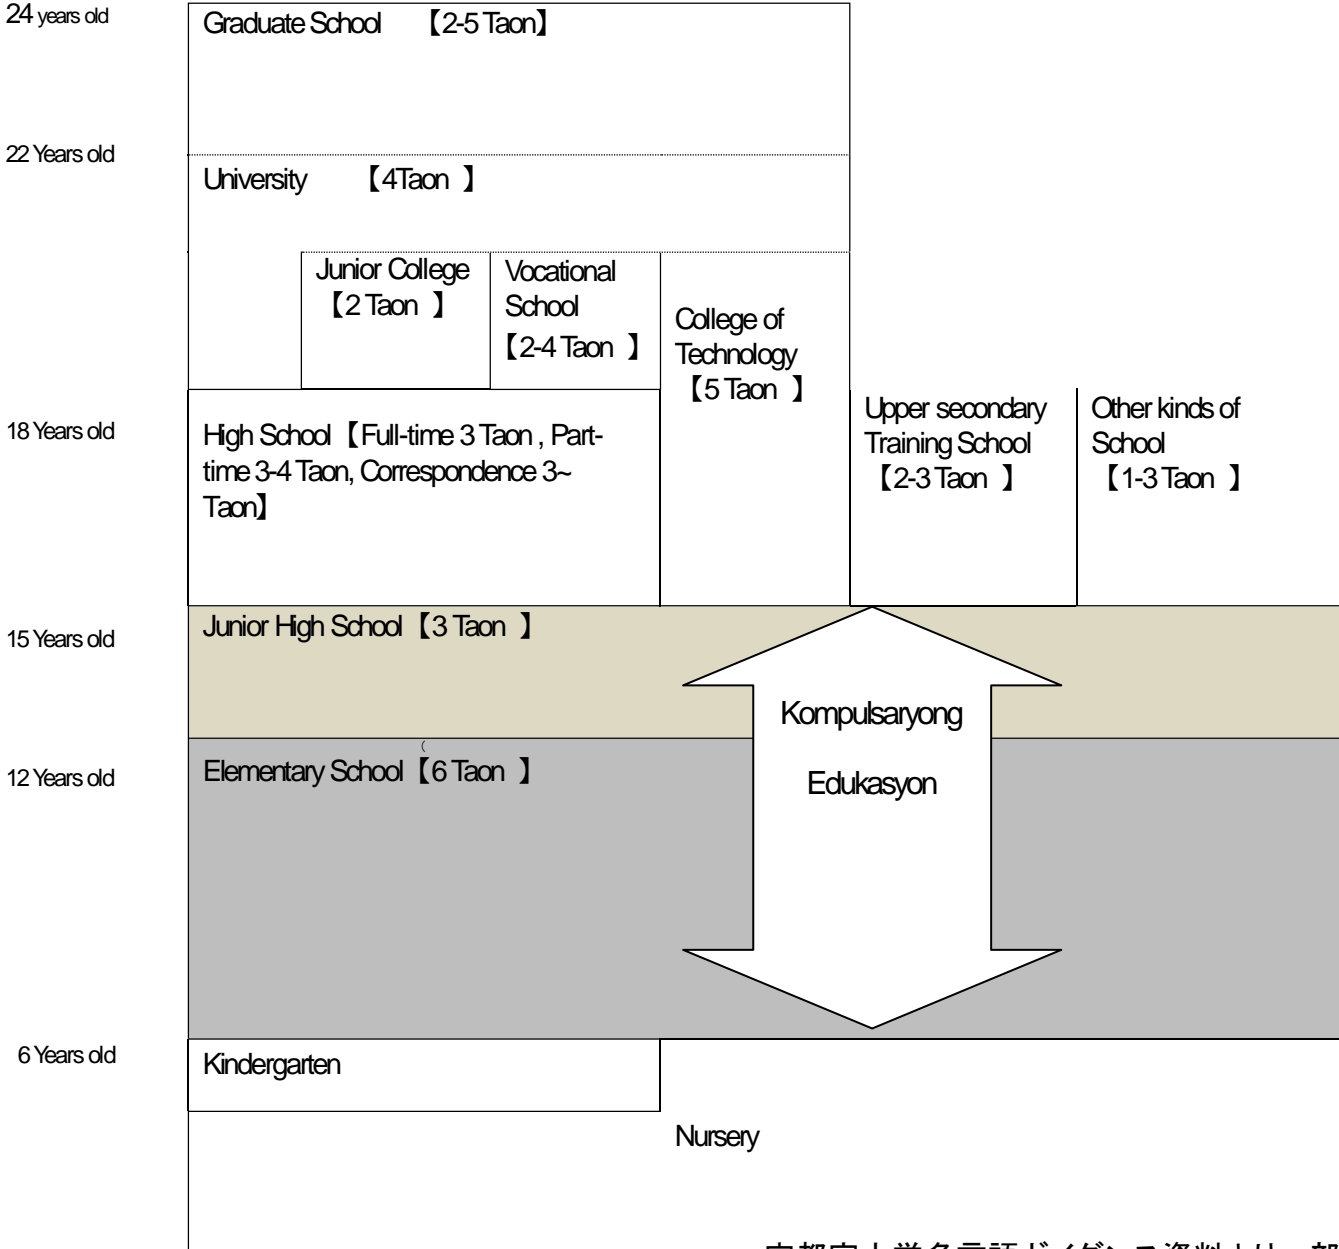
24 years old

Graduate School 【2-5 Taon】

22 Years old

University 【4Taon 】

Junior College 【2 Taon 】

Vocational School 【2-4 Taon 】

College of Technology 【5 Taon 】

18 Years old

High School【Full-time 3 Taon , Part-time 3-4 Taon, Correspondence 3~ Taon】

Upper secondary Training School 【2-3 Taon 】

Other kinds of School 【1-3 Taon 】

15 Years old

Junior High School【3 Taon 】

Kompulsaryong Edukasyon

12 Years old

Elementary School【6 Taon 】

6 Years old

Kindergarten

Nursery

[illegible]